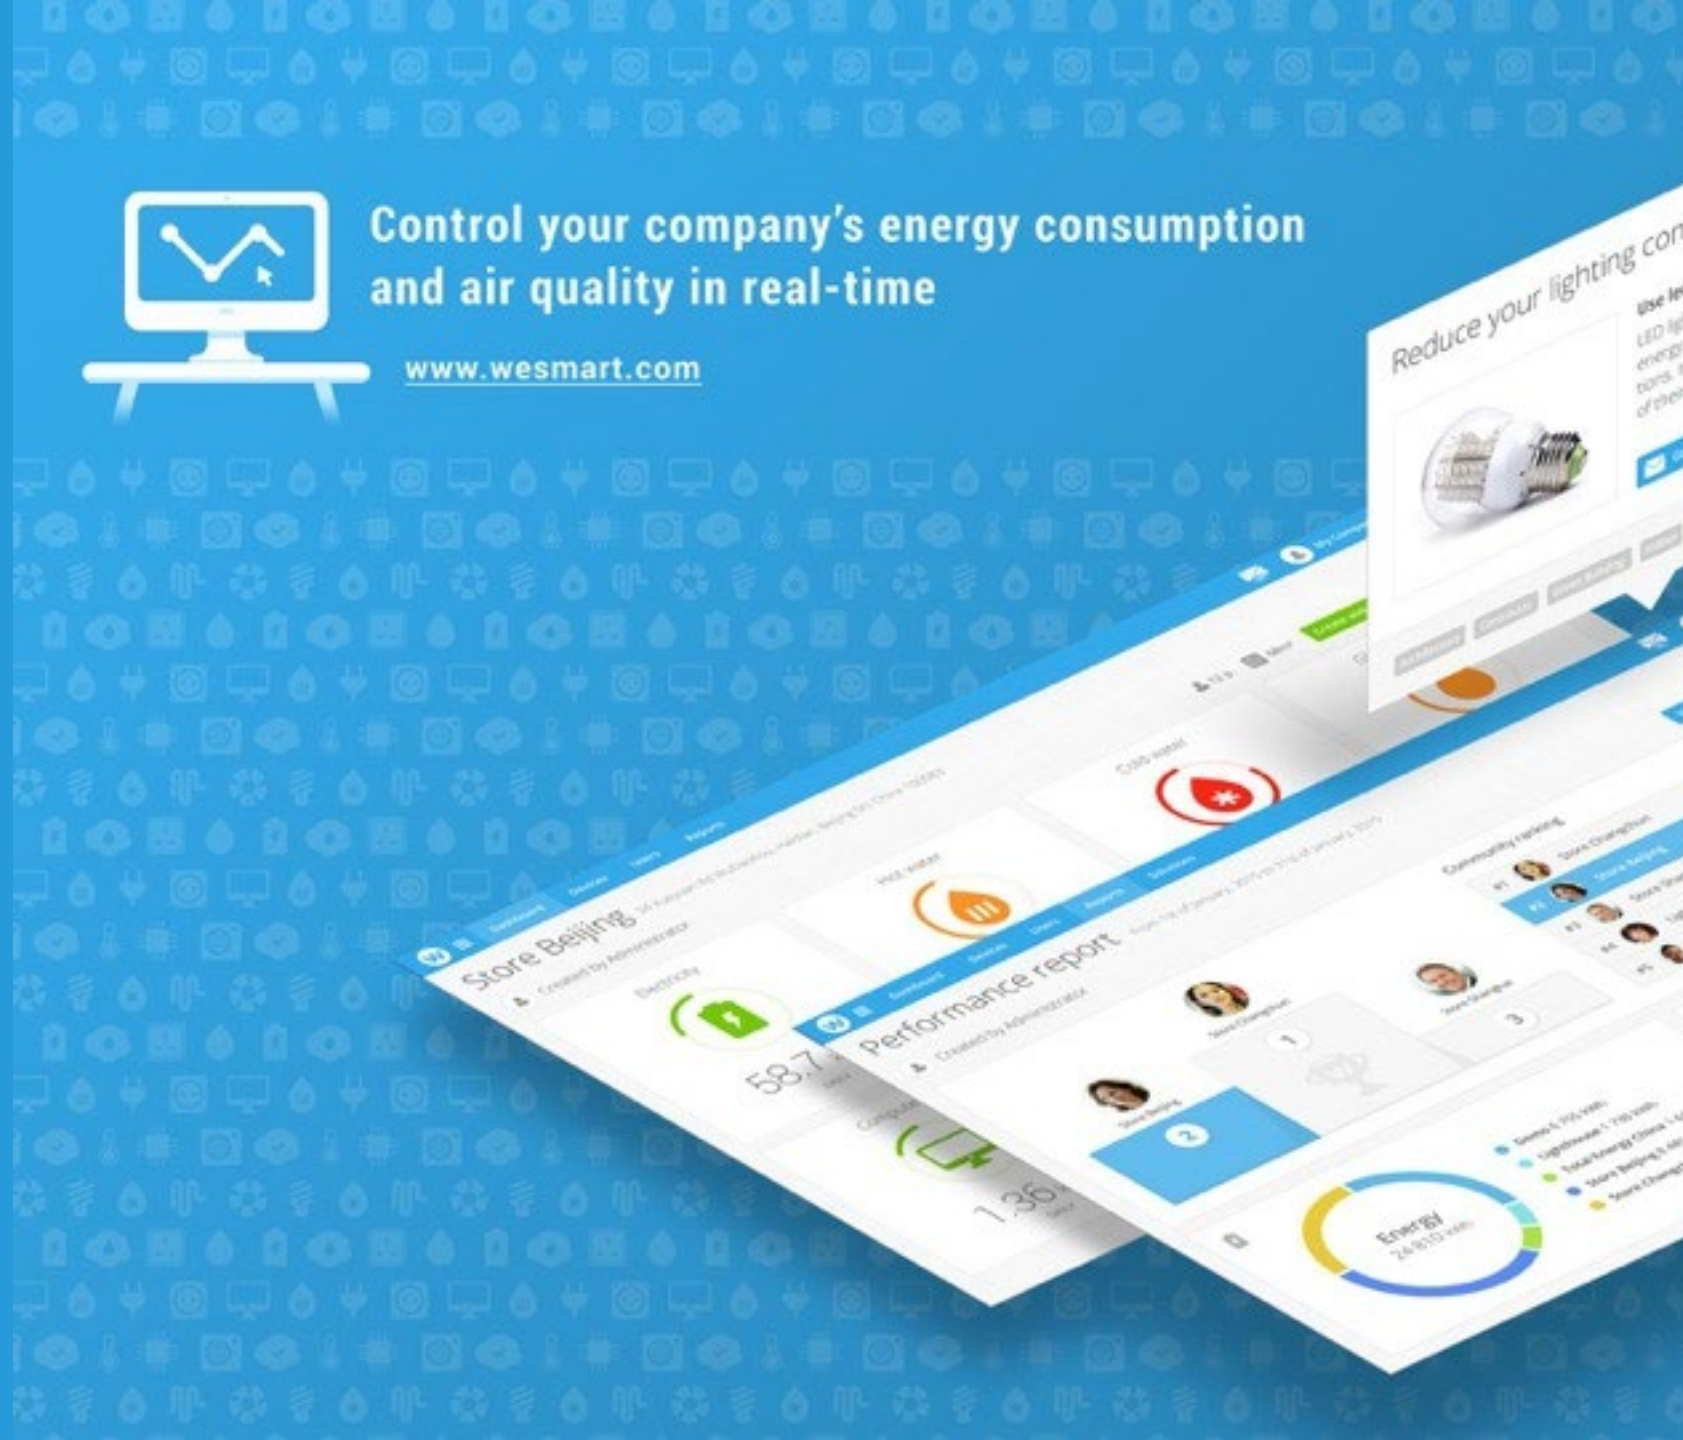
Control your company's energy consumption and air quality in real-time

www.wesmart.com

Reduce your lighting con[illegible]

Use le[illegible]

LED lig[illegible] energ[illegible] tions. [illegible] of the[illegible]

Store Beijing

Created by Administrator

Electricity

58.7

Hot water

Cold water

Computer

1.36

Performance report

Created by Administrator

Community ranking

Store Beijing

2

1

3

Store Shanghai

Energy

24 810 kWh